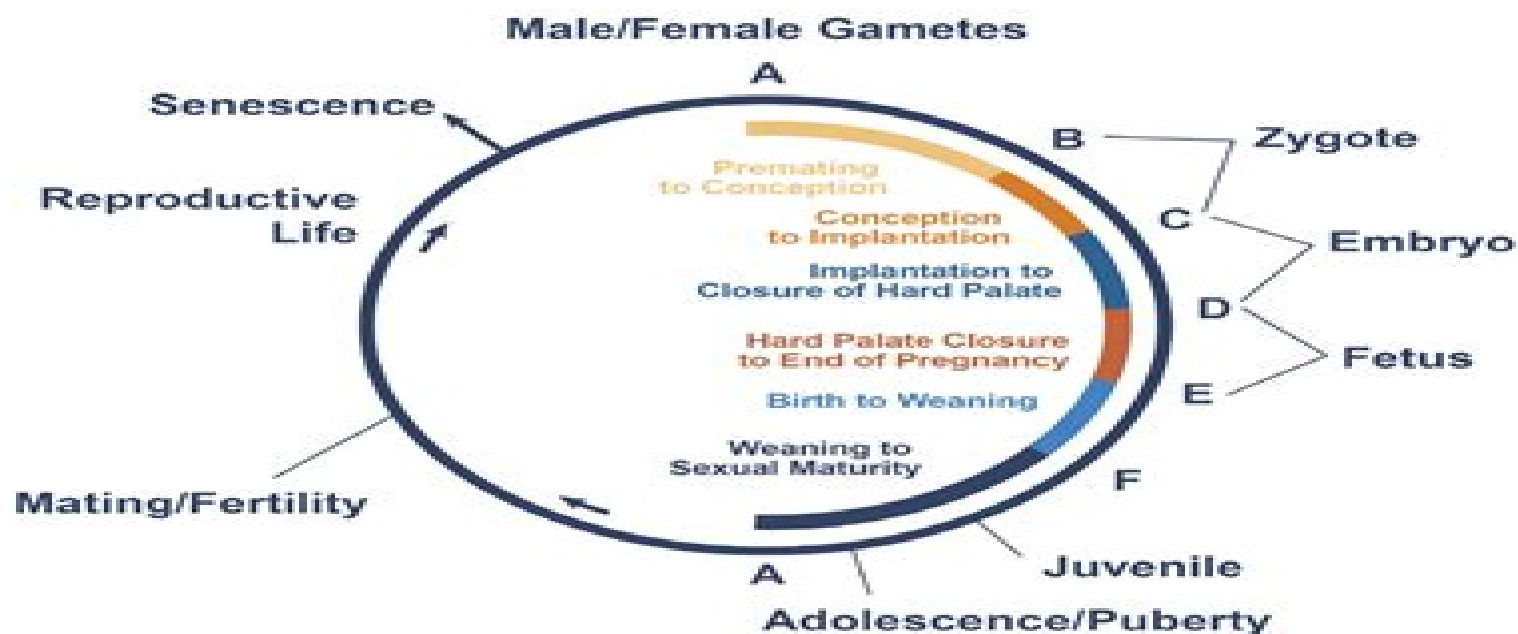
Male/Female Gametes

A

Senescence

B

Zygote

Premating to Conception

Reproductive Life

Conception to Implantation

C

Embryo

Implantation to Closure of Hard Palate

D

Hard Palate Closure to End of Pregnancy

Fetus

Birth to Weaning

E

Weaning to Sexual Maturity

Mating/Fertility

F

A

Juvenile

Adolescence/Puberty